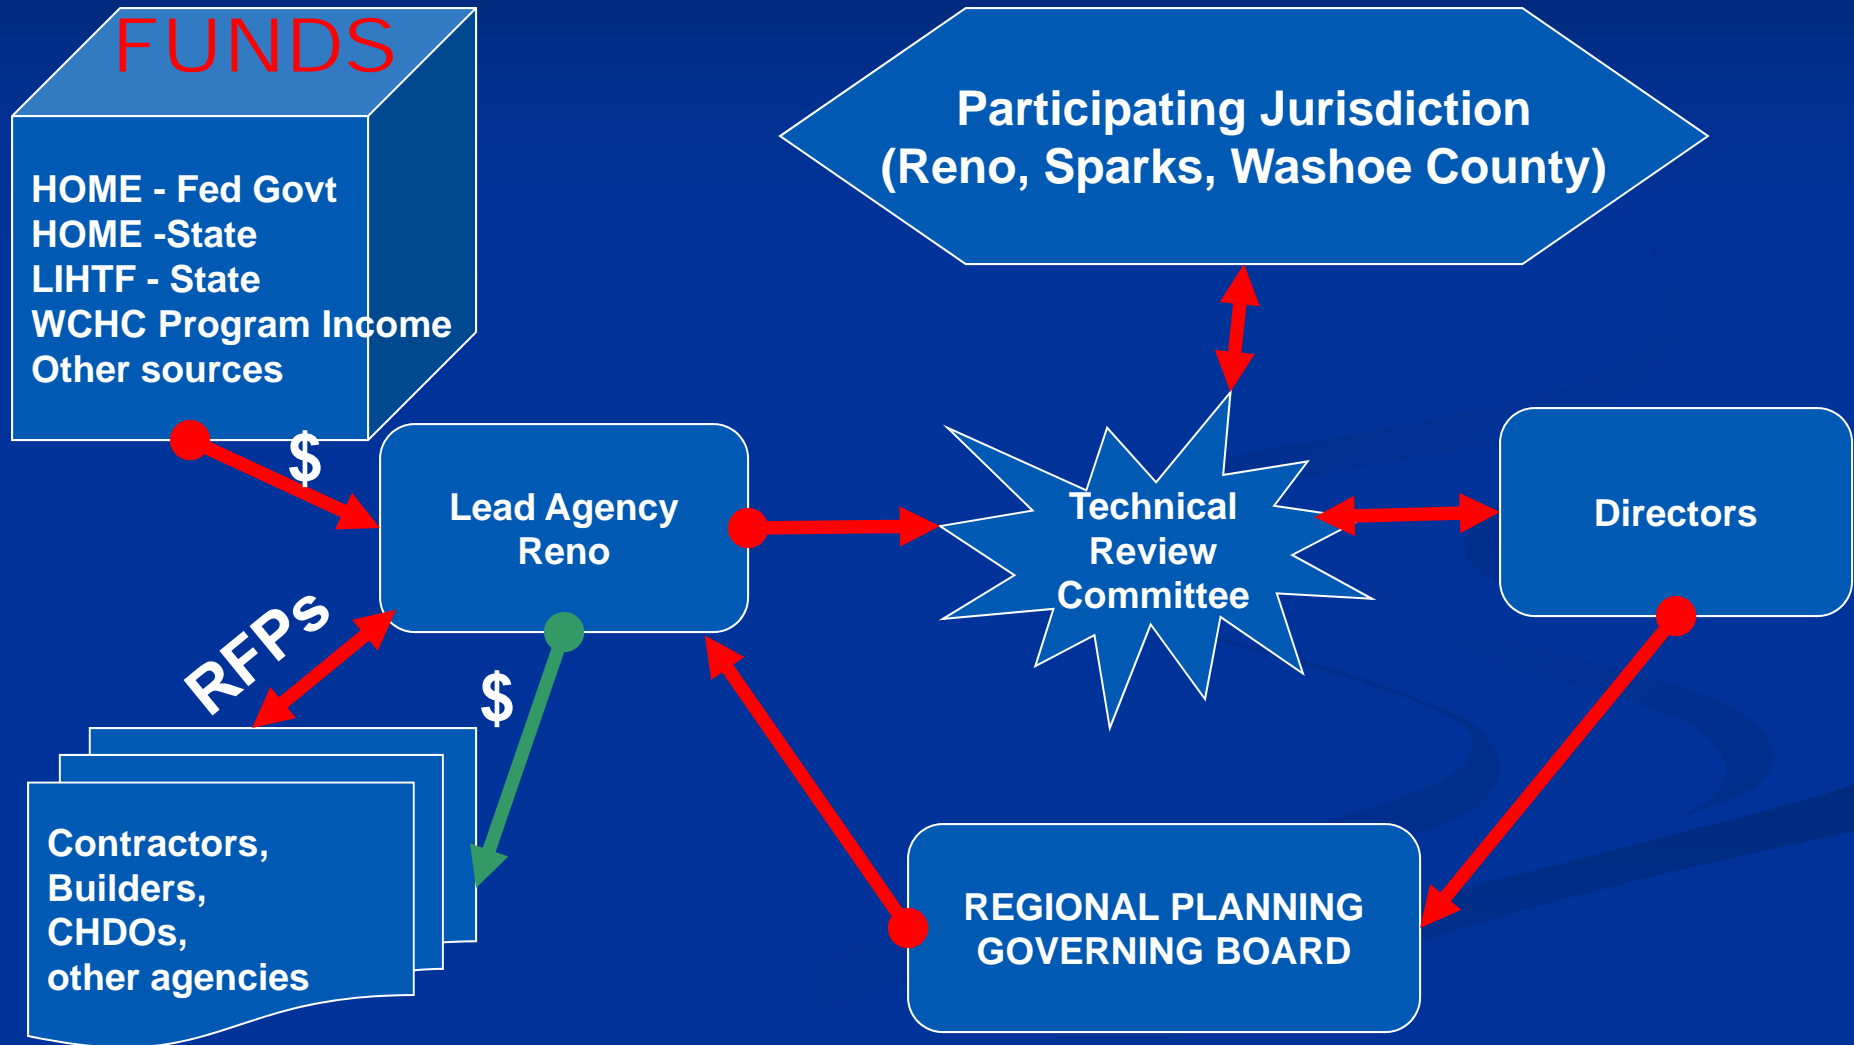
FUNDS

HOME - Fed Govt
HOME -State
LIHTF - State
WCHC Program Income
Other sources

Participating Jurisdiction
(Reno, Sparks, Washoe County)

$

Lead Agency
Reno

Technical
Review
Committee

Directors

RFPs

$

Contractors,
Builders,
CHDOs,
other agencies

REGIONAL PLANNING
GOVERNING BOARD